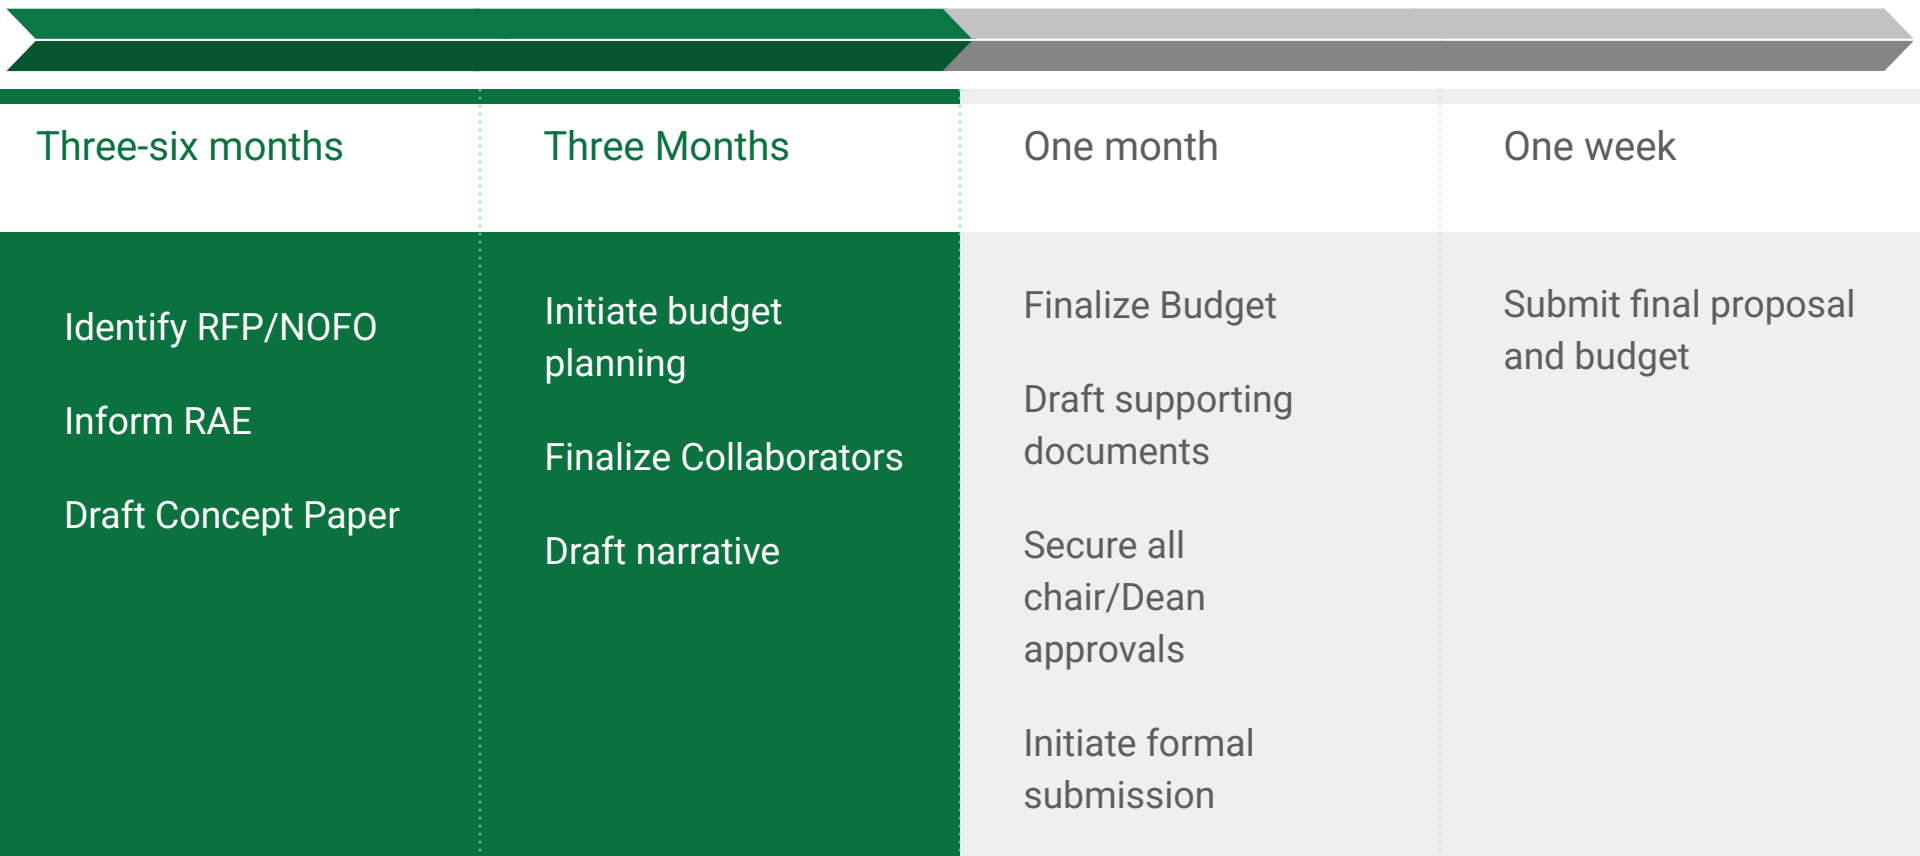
| Three-six months | Three Months | One month | One week |
|---|---|---|---|
| Identify RFP/NOFO<br><br>Inform RAE<br><br>Draft Concept Paper | Initiate budget planning<br><br>Finalize Collaborators<br><br>Draft narrative | Finalize Budget<br><br>Draft supporting documents<br><br>Secure all chair/Dean approvals<br><br>Initiate formal submission | Submit final proposal and budget |